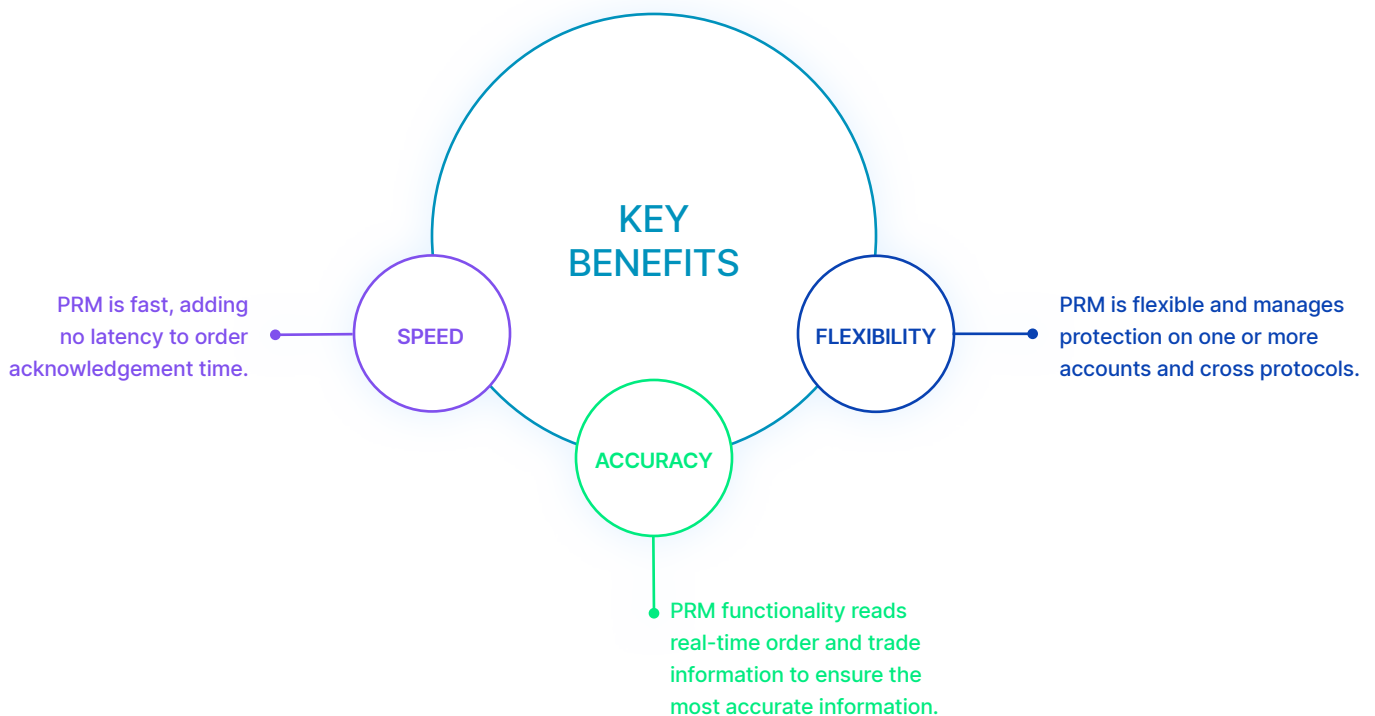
KEY BENEFITS

PRM is fast, adding no latency to order acknowledgement time.

SPEED

FLEXIBILITY

PRM is flexible and manages protection on one or more accounts and cross protocols.

ACCURACY

PRM functionality reads real-time order and trade information to ensure the most accurate information.